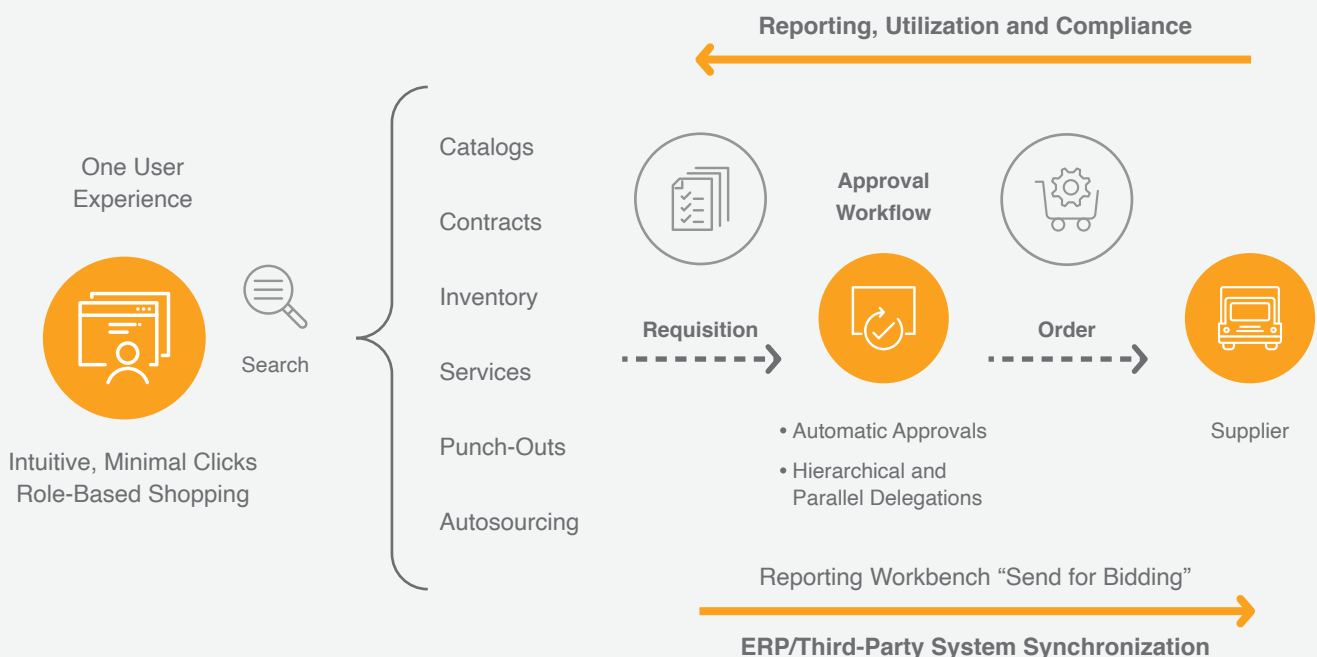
Reporting, Utilization and Compliance

One User Experience

Intuitive, Minimal Clicks
Role-Based Shopping

Search

Catalogs

Contracts

Inventory

Services

Punch-Outs

Autosourcing

Requisition

Approval Workflow

• Automatic Approvals

• Hierarchical and Parallel Delegations

Order

Supplier

Reporting Workbench “Send for Bidding”

ERP/Third-Party System Synchronization